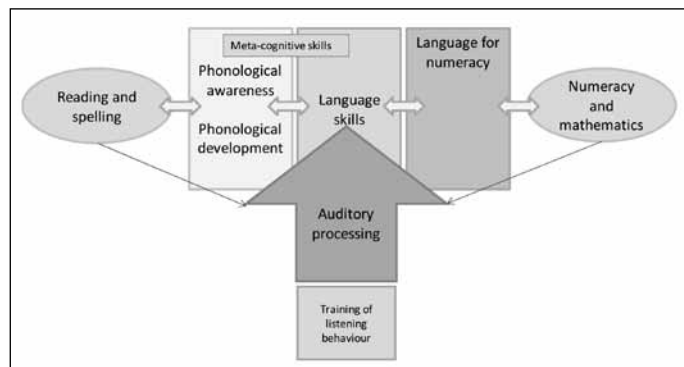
Meta-cognitive skills

Reading and spelling

Phonological awareness

Phonological development

Language skills

Language for numeracy

Numeracy and mathematics

Auditory processing

Training of listening behaviour